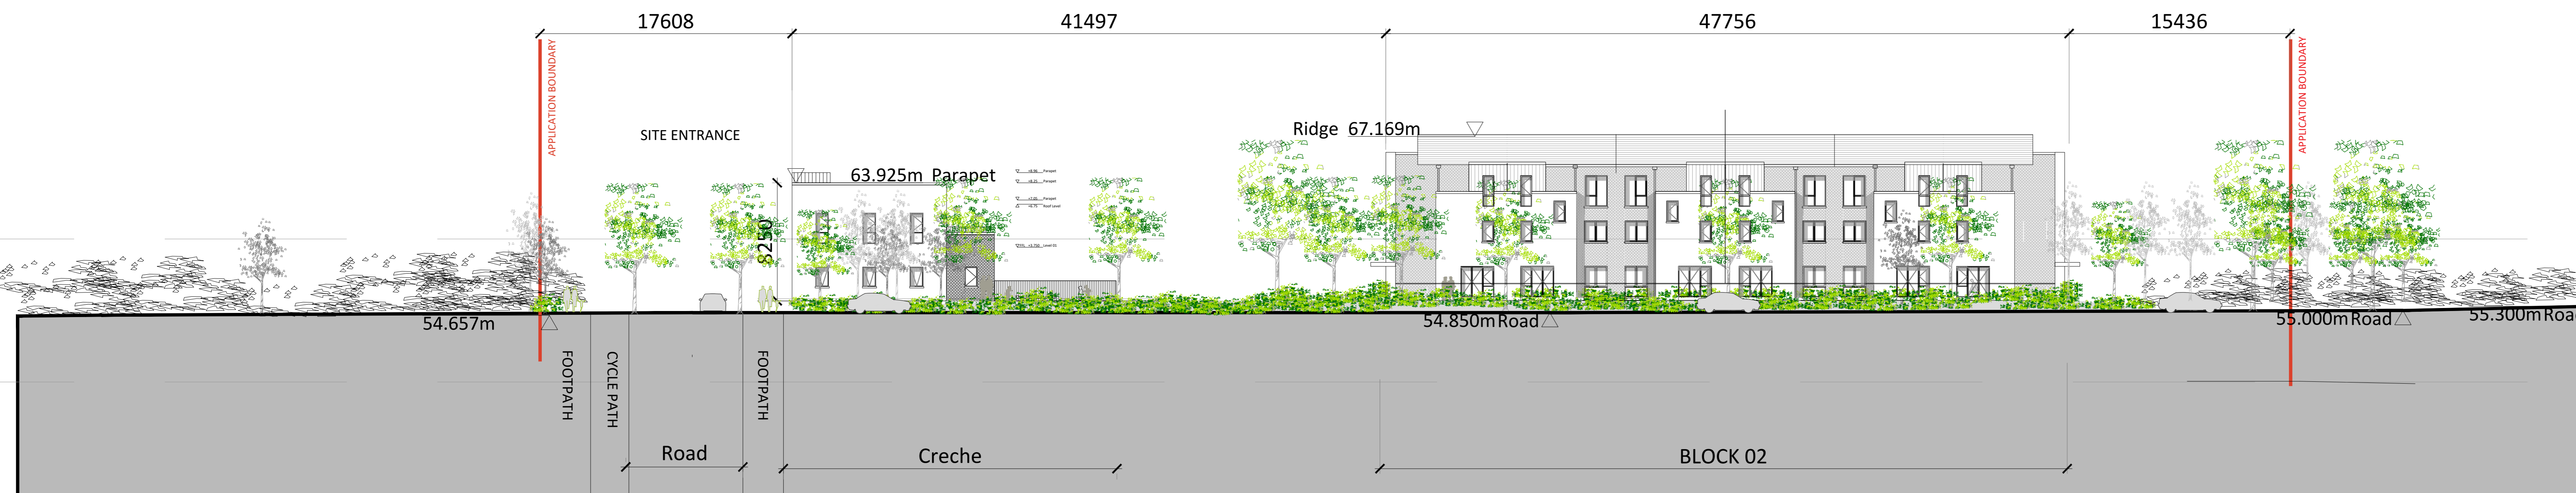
17608

41497

47756

15436

APPLICATION BOUNDARY

APPLICATION BOUNDARY

SITE ENTRANCE

Ridge 67.169m

63.925m Parapet

8250

54.657m

54.850m Road

55.000m Road

55.300m Roa

FOOTPATH

CYCLE PATH

FOOTPATH

Road

Creche

BLOCK 02